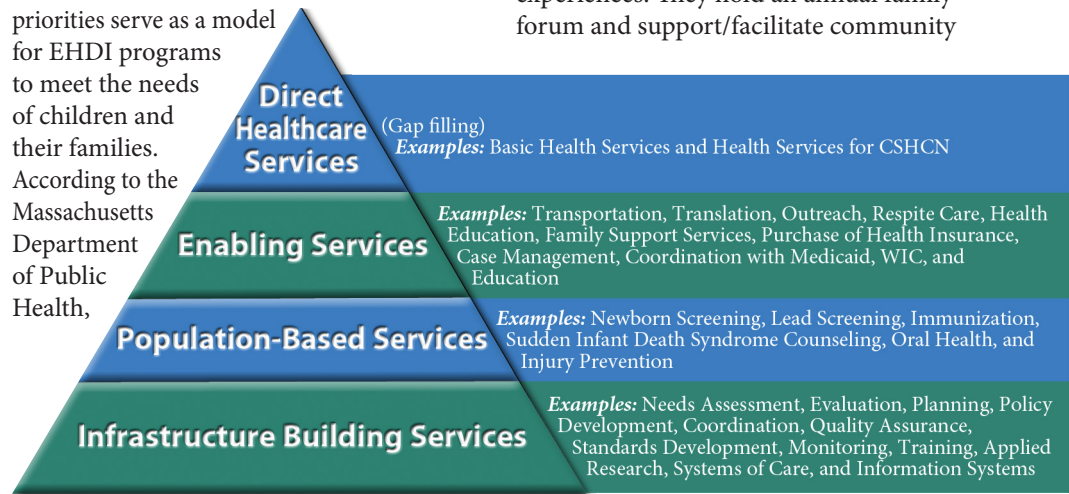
priorities serve as a model for EHDI programs to meet the needs of children and their families. According to the Massachusetts Department of Public Health,

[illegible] forum and support/facilitate community

Direct Healthcare Services

(Gap filling)
*Examples:* Basic Health Services and Health Services for CSHCN

Enabling Services

*Examples:* Transportation, Translation, Outreach, Respite Care, Health Education, Family Support Services, Purchase of Health Insurance, Case Management, Coordination with Medicaid, WIC, and Education

Population-Based Services

*Examples:* Newborn Screening, Lead Screening, Immunization, Sudden Infant Death Syndrome Counseling, Oral Health, and Injury Prevention

Infrastructure Building Services

*Examples:* Needs Assessment, Evaluation, Planning, Policy Development, Coordination, Quality Assurance, Standards Development, Monitoring, Training, Applied Research, Systems of Care, and Information Systems